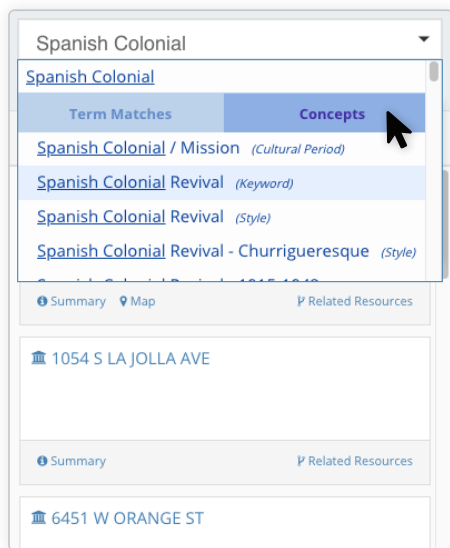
Spanish Colonial

Spanish Colonial

Term Matches | Concepts

Spanish Colonial / Mission (Cultural Period)

Spanish Colonial Revival (Keyword)

Spanish Colonial Revival (Style)

Spanish Colonial Revival - Churrigueresque (Style)

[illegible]

Summary Map Related Resources

1054 S LA JOLLA AVE

Summary Related Resources

6451 W ORANGE ST